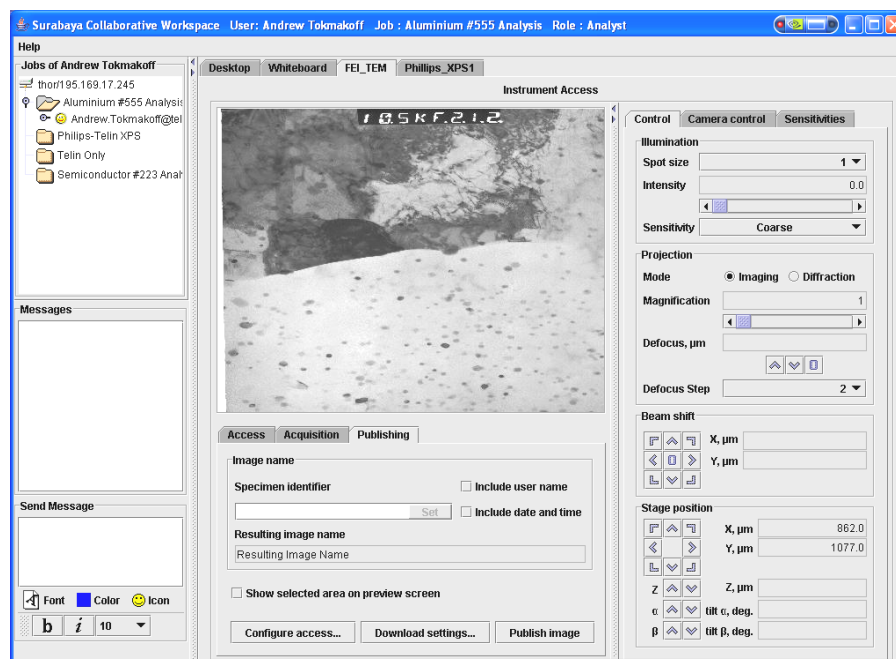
Surabaya Collaborative Workspace User: Andrew Tokmakoff Job : Aluminium #555 Analysis Role : Analyst

Help

Jobs of Andrew Tokmakoff
thor/195.169.17.245
Aluminium #555 Analysis
Andrew.Tokmakoff@tel
Philips-Telin XPS
Telin Only
Semiconductor #223 Anal

Messages

Send Message

Font Color Icon
b i 10

Desktop Whiteboard FEI_TEM Phillips_XPS1

Instrument Access

18.5KF.21.2

Access Acquisition Publishing

Image name
Specimen identifier
Set
Include user name
Include date and time
Resulting image name
Resulting Image Name

Show selected area on preview screen

Configure access... Download settings... Publish image

Control Camera control Sensitivities

Illumination
Spot size 1
Intensity 0.0
Sensitivity Coarse

Projection
Mode Imaging Diffraction
Magnification 1
Defocus, µm
Defocus Step 2

Beam shift
X, µm
Y, µm

Stage position
X, µm 862.0
Y, µm 1077.0
Z Z, µm
α tilt α, deg.
β tilt β, deg.